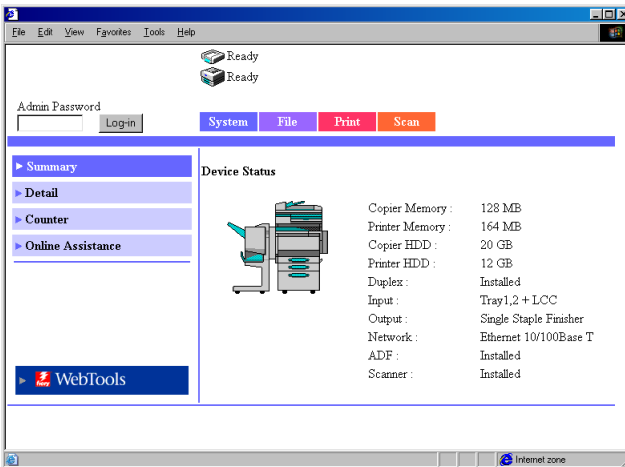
File Edit View Favorites Tools Help

Ready
Ready

Admin Password
Log-in

System File Print Scan

▶ Summary
▶ Detail
▶ Counter
▶ Online Assistance

Device Status

| | |
|---|---|
| Copier Memory : | 128 MB |
| Printer Memory : | 164 MB |
| Copier HDD : | 20 GB |
| Printer HDD : | 12 GB |
| Duplex : | Installed |
| Input : | Tray1,2 + LCC |
| Output : | Single Staple Finisher |
| Network : | Ethernet 10/100Base T |
| ADF : | Installed |
| Scanner : | Installed |

▶ fiery WebTools

Internet zone